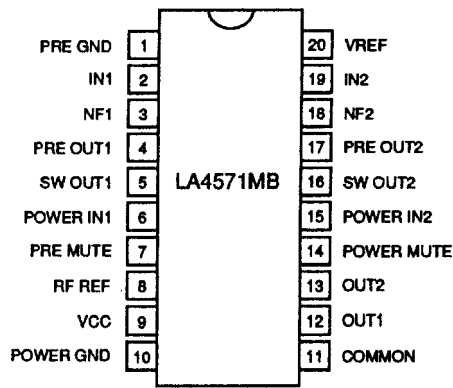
PRE GND 1
IN1 2
NF1 3
PRE OUT1 4
SW OUT1 5
POWER IN1 6
PRE MUTE 7
RF REF 8
VCC 9
POWER GND 10

LA4571MB

20 VREF
19 IN2
18 NF2
17 PRE OUT2
16 SW OUT2
15 POWER IN2
14 POWER MUTE
13 OUT2
12 OUT1
11 COMMON